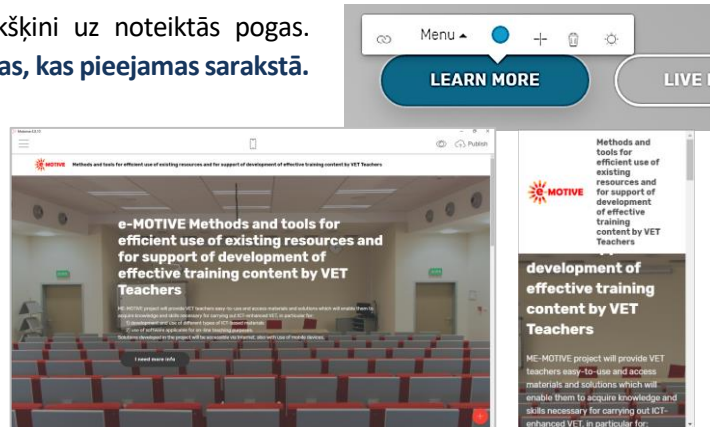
kšķini uz noteiktās pogas.
as, kas pieejamas sarakstā.

Menu ▴
LEARN MORE
LIVE

Mobirise 4.5.11
Publish
e-MOTIVE Methods and tools for efficient use of existing resources and for support of development of effective training content by VET Teachers
e-MOTIVE Methods and tools for efficient use of existing resources and for support of development of effective training content by VET Teachers
ME-MOTIVE project will provide VET teachers easy-to-use and access materials and solutions which will enable them to acquire knowledge and skills necessary for carrying out ICT-enhanced VET, in particular for:
1) development and use of different types of ICT-based materials
2) use of software applications for on-line teaching purposes
Solutions developed in the project will be accessible via Internet, also with use of mobile devices.
I need more info

e-MOTIVE
Methods and tools for efficient use of existing resources and for support of development of effective training content by VET Teachers
development of effective training content by VET Teachers
ME-MOTIVE project will provide VET teachers easy-to-use and access materials and solutions which will enable them to acquire knowledge and skills necessary for carrying out ICT-enhanced VET, in particular for: